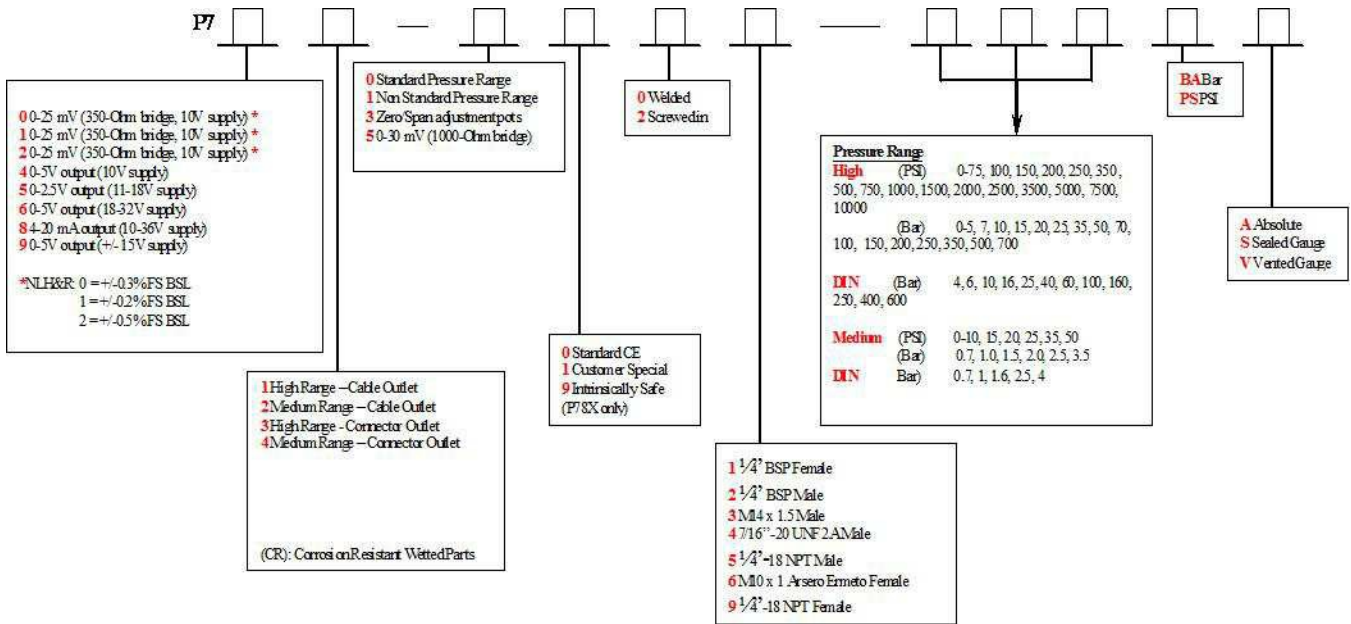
P7 — —

0 0-25 mV (350-Ohm bridge, 10V supply) *
1 0-25 mV (350-Ohm bridge, 10V supply) *
2 0-25 mV (350-Ohm bridge, 10V supply) *
4 0-5V output (10V supply)
5 0-2.5V output (11-18V supply)
6 0-5V output (18-32V supply)
8 4-20 mA output (10-36V supply)
9 0-5V output (+/- 15V supply)

*NLH&R: 0 = +/-0.3%FS BSL
1 = +/-0.2%FS BSL
2 = +/-0.5%FS BSL

1 High Range – Cable Outlet
2 Medium Range – Cable Outlet
3 High Range - Connector Outlet
4 Medium Range – Connector Outlet

(CR): Corrosion Resistant Wetted Parts

0 Standard Pressure Range
1 Non Standard Pressure Range
3 Zero/Span adjustment pots
5 0-30 mV (1000-Ohm bridge)

0 Standard CE
1 Customer Special
9 Intrinsically Safe
(P78X only)

0 Welded
2 Screwed in

1 1/4" BSP Female
2 1/4" BSP Male
3 M14 x 1.5 Male
4 7/16"-20 UNF 2A Male
5 1/4"-18 NPT Male
6 M10 x 1 Arsero Ermeto Female
9 1/4"-18 NPT Female

Pressure Range
High (PSI) 0-75, 100, 150, 200, 250, 350, 500, 750, 1000, 1500, 2000, 2500, 3500, 5000, 7500, 10000
(Bar) 0-5, 7, 10, 15, 20, 25, 35, 50, 70, 100, 150, 200, 250, 350, 500, 700

DIN (Bar) 4, 6, 10, 16, 25, 40, 60, 100, 160, 250, 400, 600

Medium (PSI) 0-10, 15, 20, 25, 35, 50
(Bar) 0.7, 1.0, 1.5, 2.0, 2.5, 3.5
DIN Bar) 0.7, 1, 1.6, 2.5, 4

BA Bar
PS PSI

A Absolute
S Sealed Gauge
V Vented Gauge